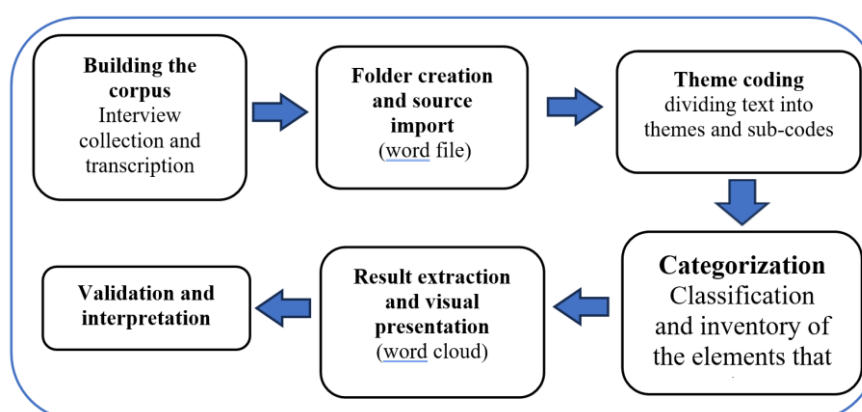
Building the corpus
Interview collection and transcription

Folder creation and source import
(word file)

Theme coding
dividing text into themes and sub-codes

Categorization
Classification and inventory of the elements that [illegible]

Result extraction and visual presentation
(word cloud)

Validation and interpretation